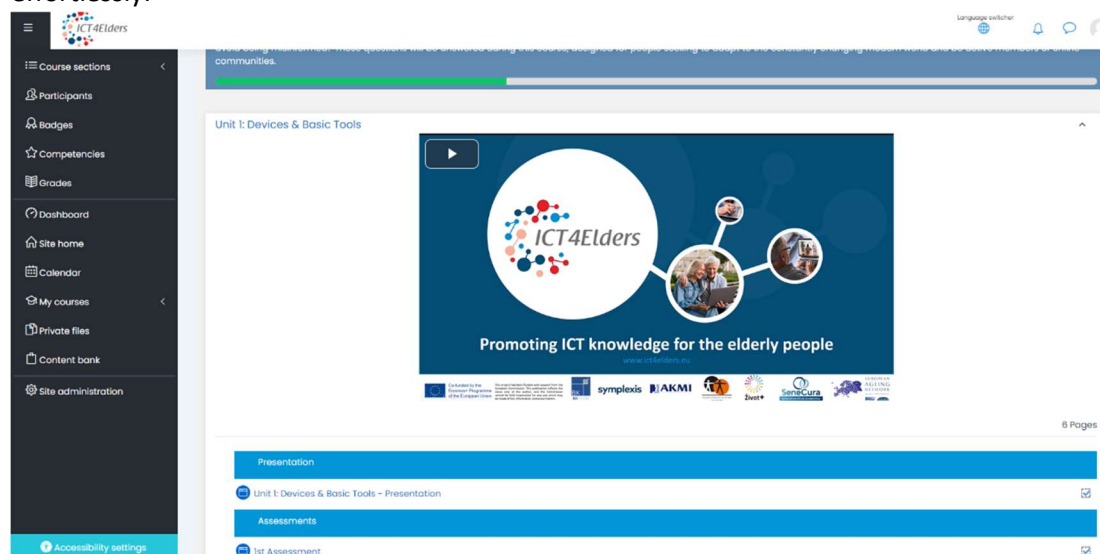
ICT4Elders

Language switcher

Course sections
Participants
Badges
Competencies
Grades
Dashboard
Site home
Calendar
My courses
Private files
Content bank
Site administration

Accessibility settings

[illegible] communities.

Unit 1: Devices & Basic Tools

ICT4Elders

Promoting ICT knowledge for the elderly people

www.ict4elders.eu

Co-funded by the Erasmus+ Programme of the European Union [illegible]

symplexis AKMI život+ SeneCura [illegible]

6 Pages

Presentation

Unit 1: Devices & Basic Tools - Presentation

Assessments

1st Assessment